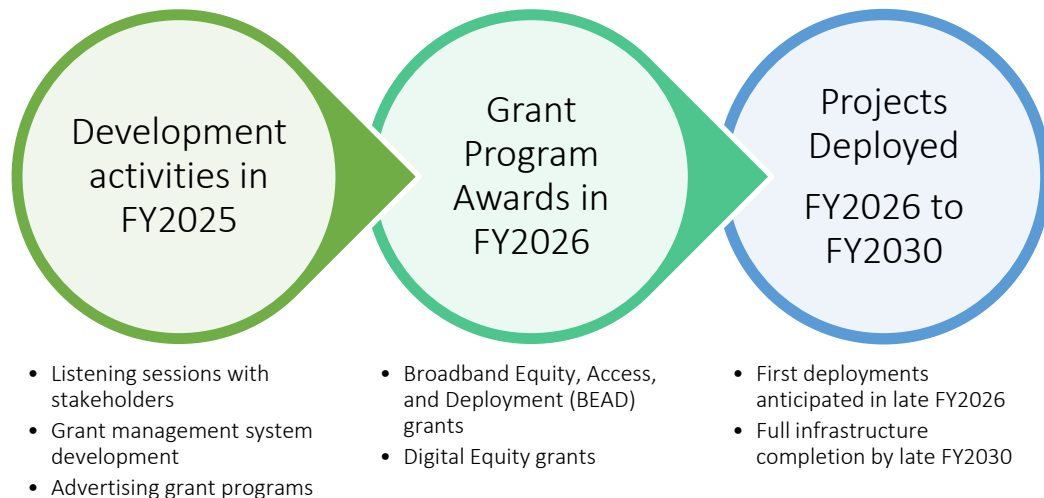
Development activities in FY2025

Grant Program Awards in FY2026

Projects Deployed

FY2026 to FY2030

- Listening sessions with stakeholders
- Grant management system development
- Advertising grant programs

- Broadband Equity, Access, and Deployment (BEAD) grants
- Digital Equity grants

- First deployments anticipated in late FY2026
- Full infrastructure completion by late FY2030